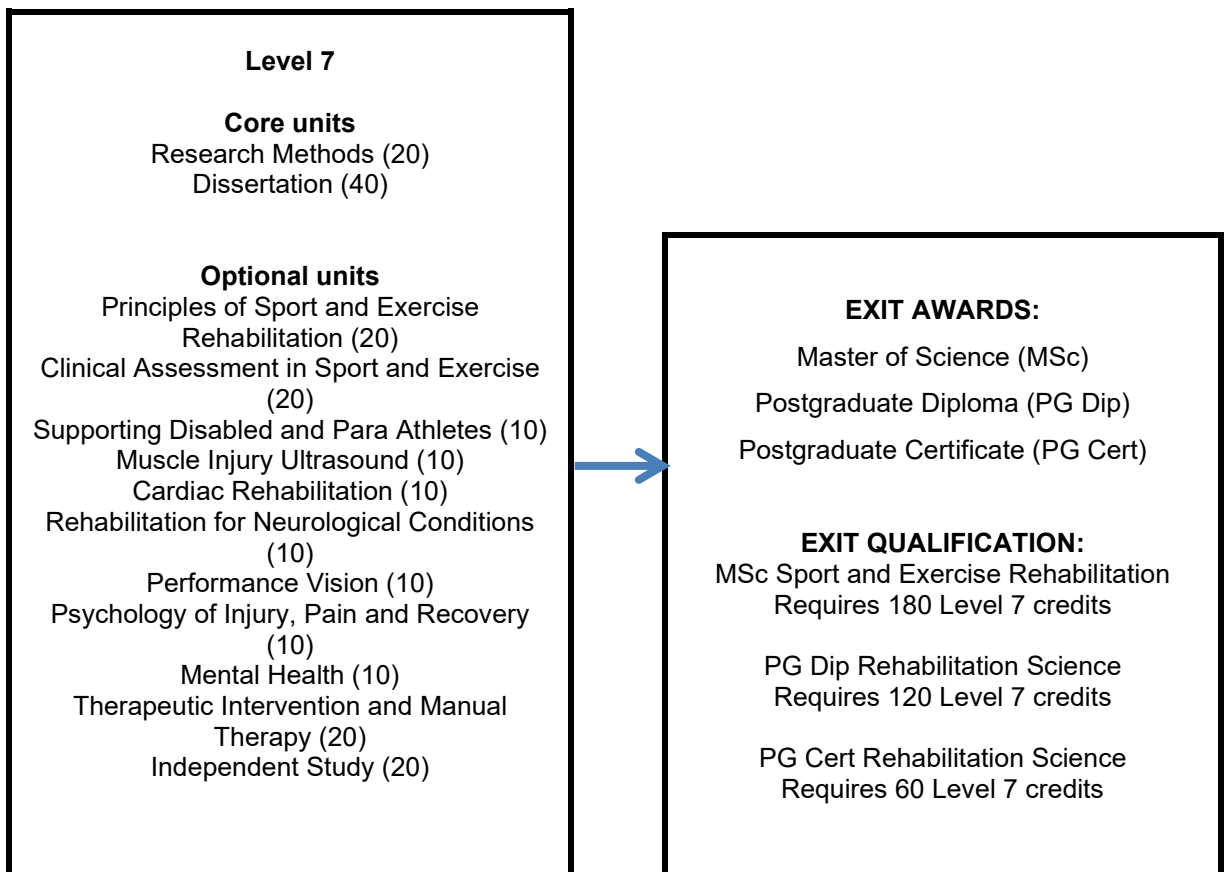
Level 7

Core units
Research Methods (20)
Dissertation (40)

Optional units
Principles of Sport and Exercise Rehabilitation (20)
Clinical Assessment in Sport and Exercise (20)
Supporting Disabled and Para Athletes (10)
Muscle Injury Ultrasound (10)
Cardiac Rehabilitation (10)
Rehabilitation for Neurological Conditions (10)
Performance Vision (10)
Psychology of Injury, Pain and Recovery (10)
Mental Health (10)
Therapeutic Intervention and Manual Therapy (20)
Independent Study (20)

EXIT AWARDS:
Master of Science (MSc)
Postgraduate Diploma (PG Dip)
Postgraduate Certificate (PG Cert)

EXIT QUALIFICATION:
MSc Sport and Exercise Rehabilitation
Requires 180 Level 7 credits

PG Dip Rehabilitation Science
Requires 120 Level 7 credits

PG Cert Rehabilitation Science
Requires 60 Level 7 credits